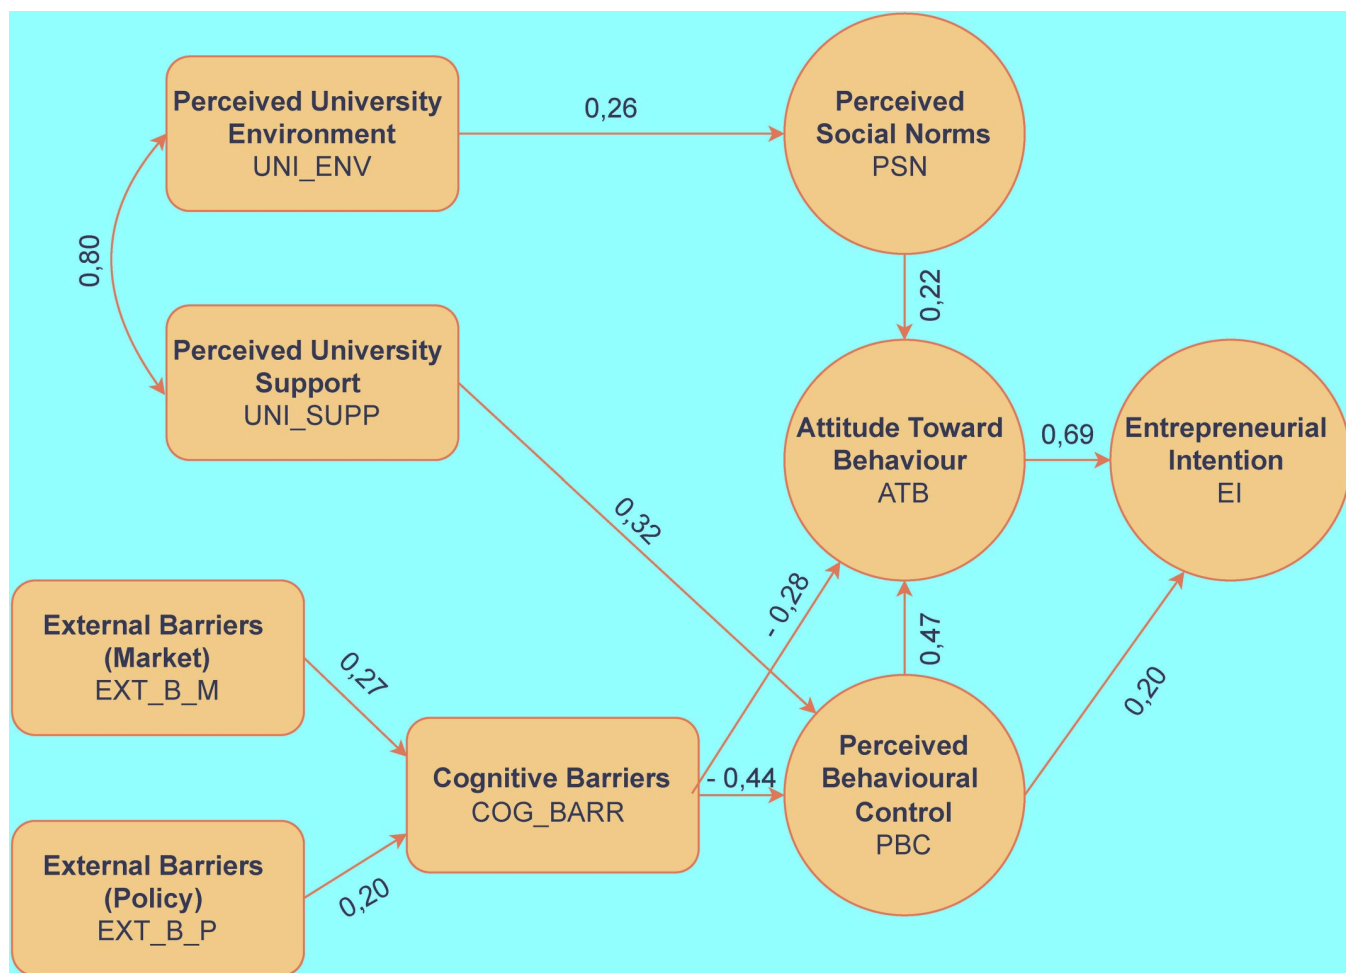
Perceived University Environment
UNI_ENV

0,26

Perceived Social Norms
PSN

0,80

0,22

Perceived University Support
UNI_SUPP

Attitude Toward Behaviour
ATB

0,69

Entrepreneurial Intention
EI

0,32

- 0,28

External Barriers (Market)
EXT_B_M

0,27

0,47

0,20

Cognitive Barriers
COG_BARR

- 0,44

Perceived Behavioural Control
PBC

External Barriers (Policy)
EXT_B_P

0,20